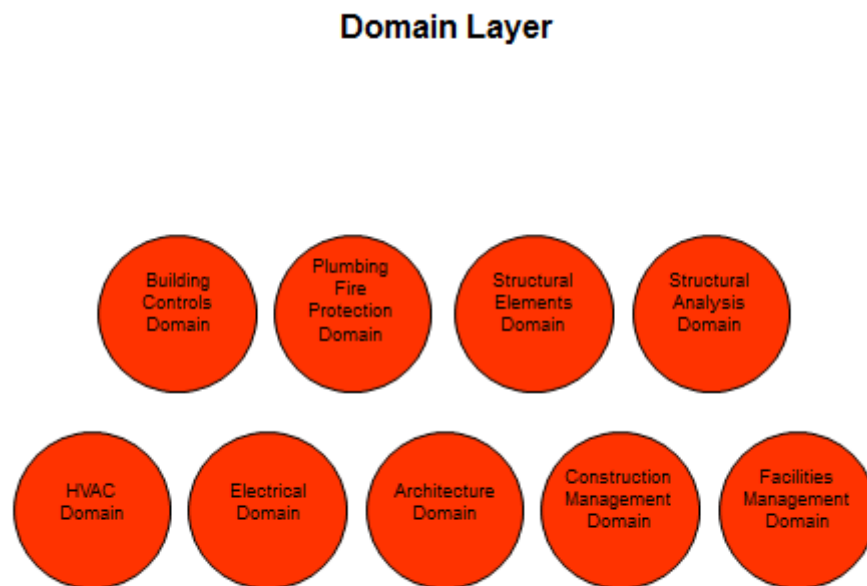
Domain Layer

Building Controls Domain

Plumbing Fire Protection Domain

Structural Elements Domain

Structural Analysis Domain

HVAC Domain

Electrical Domain

Architecture Domain

Construction Management Domain

Facilities Management Domain